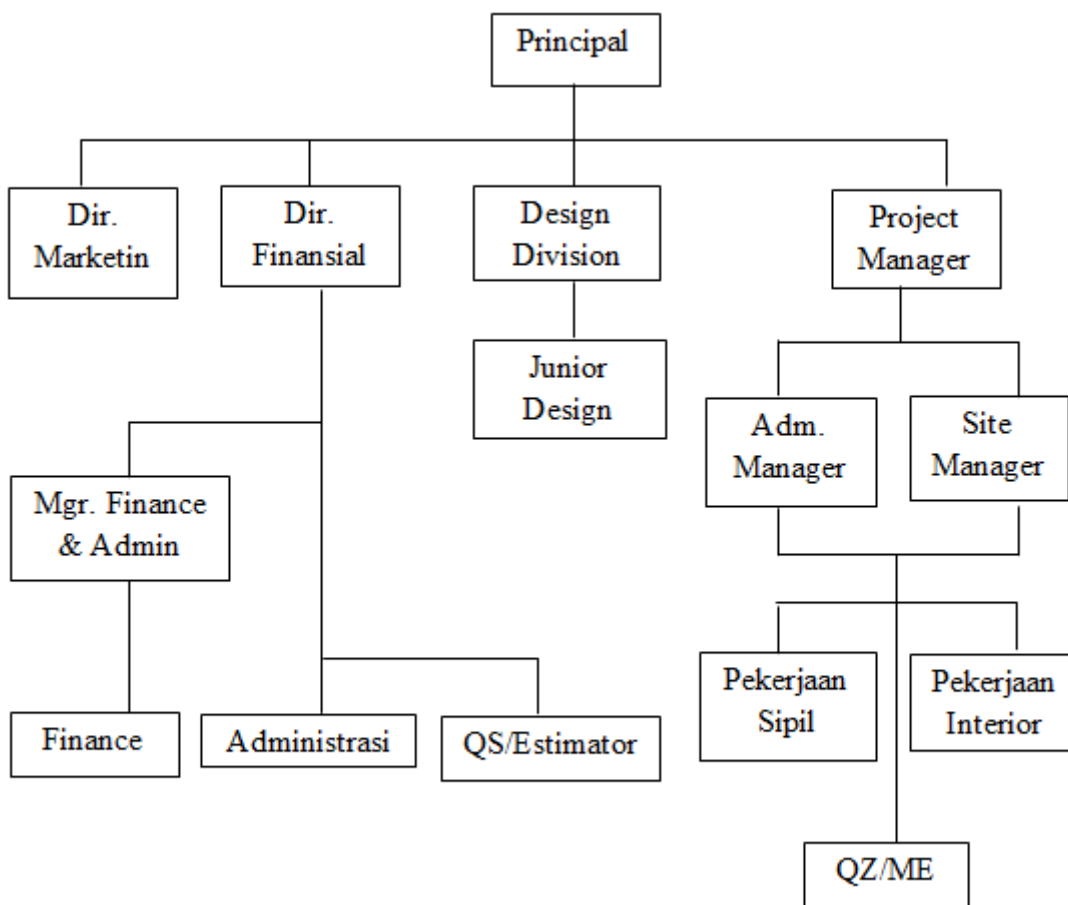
Principal

Dir. Marketin

Dir. Finansial

Design Division

Project Manager

Junior Design

Adm. Manager

Site Manager

Mgr. Finance & Admin

Pekerjaan Sipil

Pekerjaan Interior

Finance

Administrasi

QS/Estimator

QZ/ME